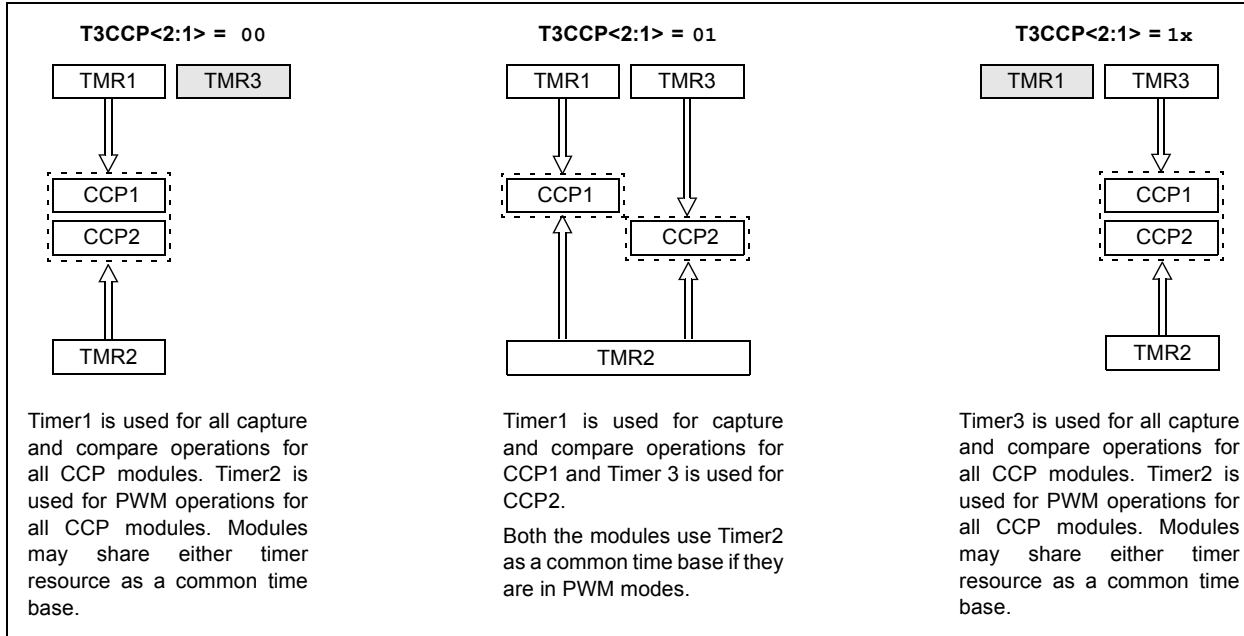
T3CCP<2:1> = 00

TMR1 TMR3

CCP1

CCP2

TMR2

Timer1 is used for all capture and compare operations for all CCP modules. Timer2 is used for PWM operations for all CCP modules. Modules may share either timer resource as a common time base.

T3CCP<2:1> = 01

TMR1 TMR3

CCP1

CCP2

TMR2

Timer1 is used for capture and compare operations for CCP1 and Timer 3 is used for CCP2.

Both the modules use Timer2 as a common time base if they are in PWM modes.

T3CCP<2:1> = 1x

TMR1 TMR3

CCP1

CCP2

TMR2

Timer3 is used for all capture and compare operations for all CCP modules. Timer2 is used for PWM operations for all CCP modules. Modules may share either timer resource as a common time base.